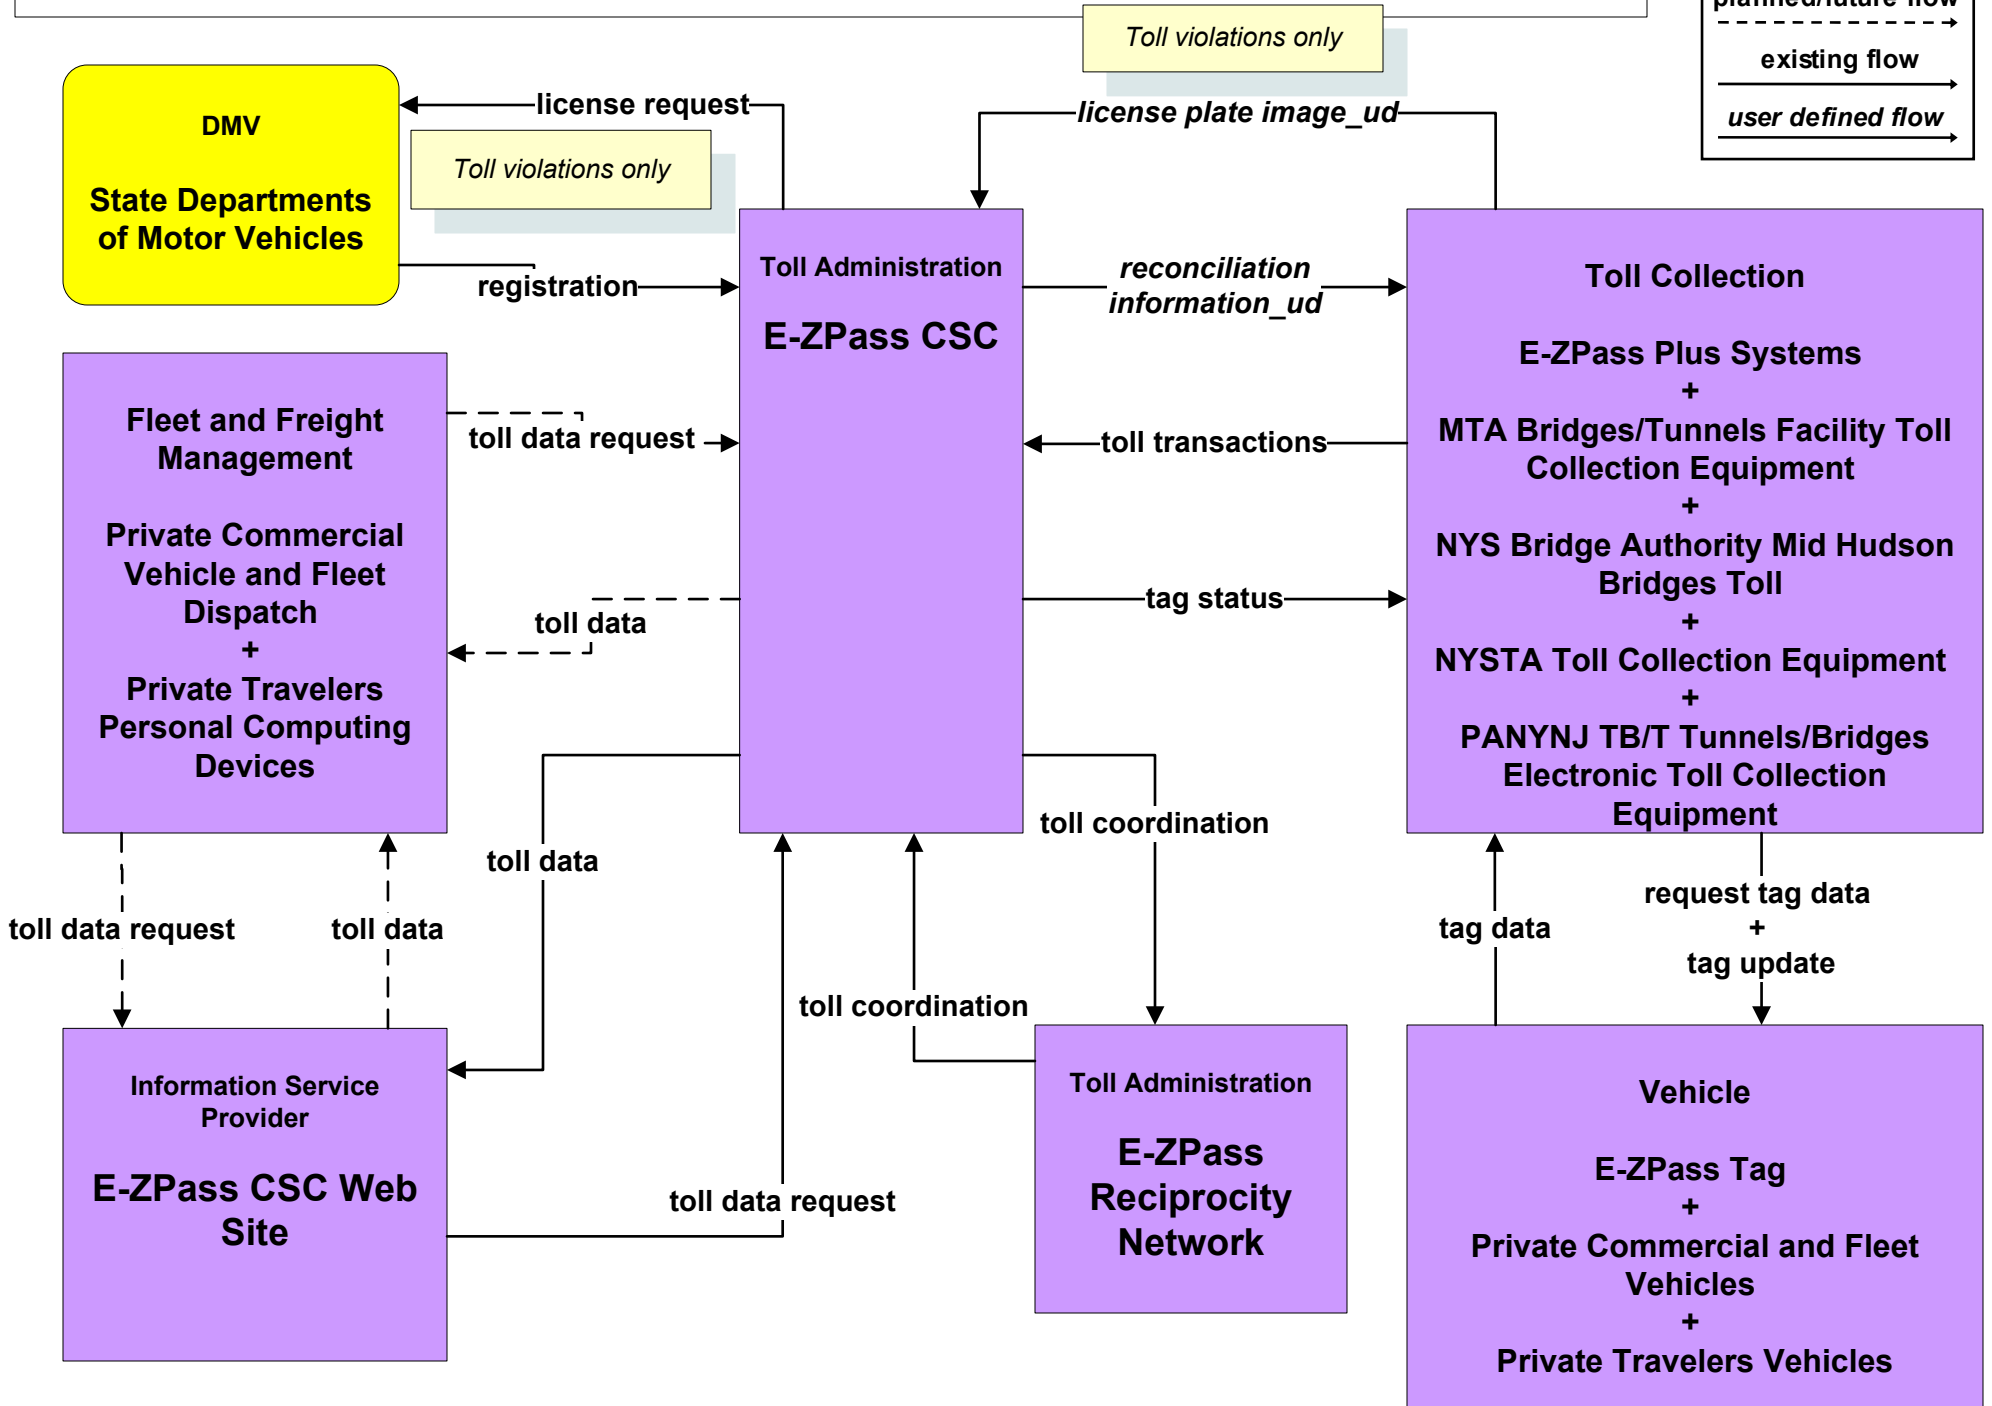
planned/future flow

existing flow

user defined flow

Toll violations only

DMV

State Departments of Motor Vehicles

license request

Toll violations only

license plate image_ud

Toll Administration

E-ZPass CSC

registration

reconciliation information_ud

Toll Collection

E-ZPass Plus Systems
+
MTA Bridges/Tunnels Facility Toll Collection Equipment
+
NYS Bridge Authority Mid Hudson Bridges Toll
+
NYSTA Toll Collection Equipment
+
PANYNJ TB/T Tunnels/Bridges Electronic Toll Collection Equipment

Fleet and Freight Management

Private Commercial Vehicle and Fleet Dispatch
+
Private Travelers Personal Computing Devices

toll data request

toll transactions

toll data

tag status

toll data

toll coordination

toll data request

toll data

request tag data
+
tag update

tag data

toll coordination

Information Service Provider

E-ZPass CSC Web Site

Toll Administration

E-ZPass Reciprocity Network

toll data request

Vehicle

E-ZPass Tag
+
Private Commercial and Fleet Vehicles
+
Private Travelers Vehicles